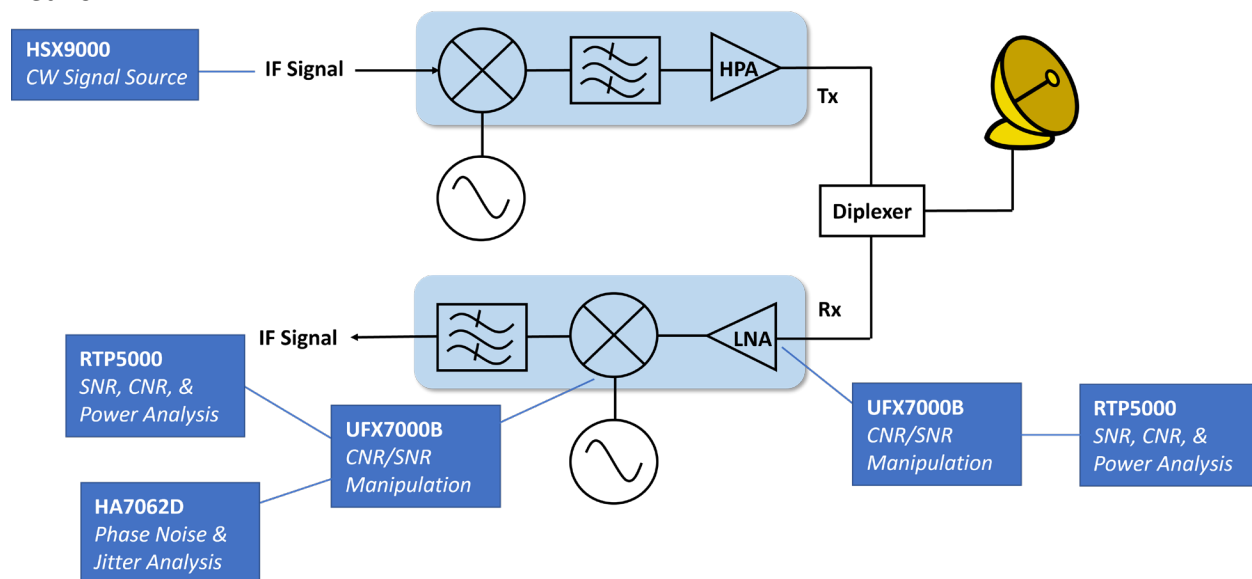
HSX9000
CW Signal Source

IF Signal

HPA

Tx

Diplexer

Rx

IF Signal

LNA

RTP5000
SNR, CNR, & Power Analysis

UFX7000B
CNR/SNR Manipulation

HA7062D
Phase Noise & Jitter Analysis

UFX7000B
CNR/SNR Manipulation

RTP5000
SNR, CNR, & Power Analysis